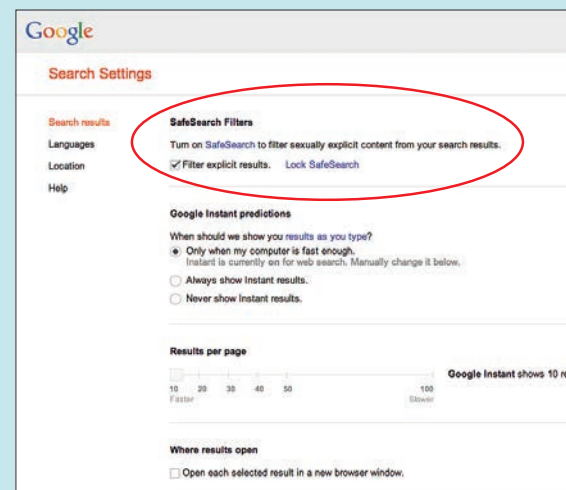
Google

Search Settings

Search results
Languages
Location
Help

SafeSearch Filters

Turn on SafeSearch to filter sexually explicit content from your search results.

Filter explicit results. Lock SafeSearch

Google Instant predictions

When should we show you results as you type?

Only when my computer is fast enough.
Instant is currently on for web search. Manually change it below.

Always show Instant results.

Never show Instant results.

Results per page

10 20 30 40 50 100
Faster Slower

Google Instant shows 10 r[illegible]

Where results open

Open each selected result in a new browser window.